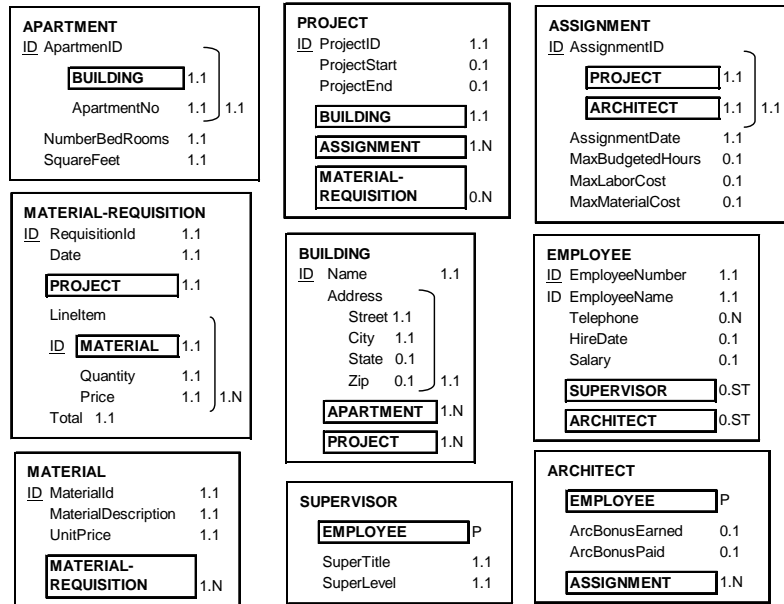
APARTMENT
ID ApartmenID
BUILDING 1.1
ApartmentNo 1.1
1.1
NumberBedRooms 1.1
SquareFeet 1.1

MATERIAL-REQUISITION
ID RequisitionId 1.1
Date 1.1
PROJECT 1.1
LineItem
ID MATERIAL 1.1
Quantity 1.1
Price 1.1
1.N
Total 1.1

MATERIAL
ID MaterialId 1.1
MaterialDescription 1.1
UnitPrice 1.1
MATERIAL-REQUISITION 1.N

PROJECT
ID ProjectID 1.1
ProjectStart 0.1
ProjectEnd 0.1
BUILDING 1.1
ASSIGNMENT 1.N
MATERIAL-REQUISITION 0.N

BUILDING
ID Name 1.1
Address
Street 1.1
City 1.1
State 0.1
Zip 0.1
1.1
APARTMENT 1.N
PROJECT 1.N

SUPERVISOR
EMPLOYEE P
SuperTitle 1.1
SuperLevel 1.1

ASSIGNMENT
ID AssignmentID
PROJECT 1.1
ARCHITECT 1.1
1.1
AssignmentDate 1.1
MaxBudgetedHours 0.1
MaxLaborCost 0.1
MaxMaterialCost 0.1

EMPLOYEE
ID EmployeeNumber 1.1
ID EmployeeName 1.1
Telephone 0.N
HireDate 0.1
Salary 0.1
SUPERVISOR 0.ST
ARCHITECT 0.ST

ARCHITECT
EMPLOYEE P
ArcBonusEarned 0.1
ArcBonusPaid 0.1
ASSIGNMENT 1.N